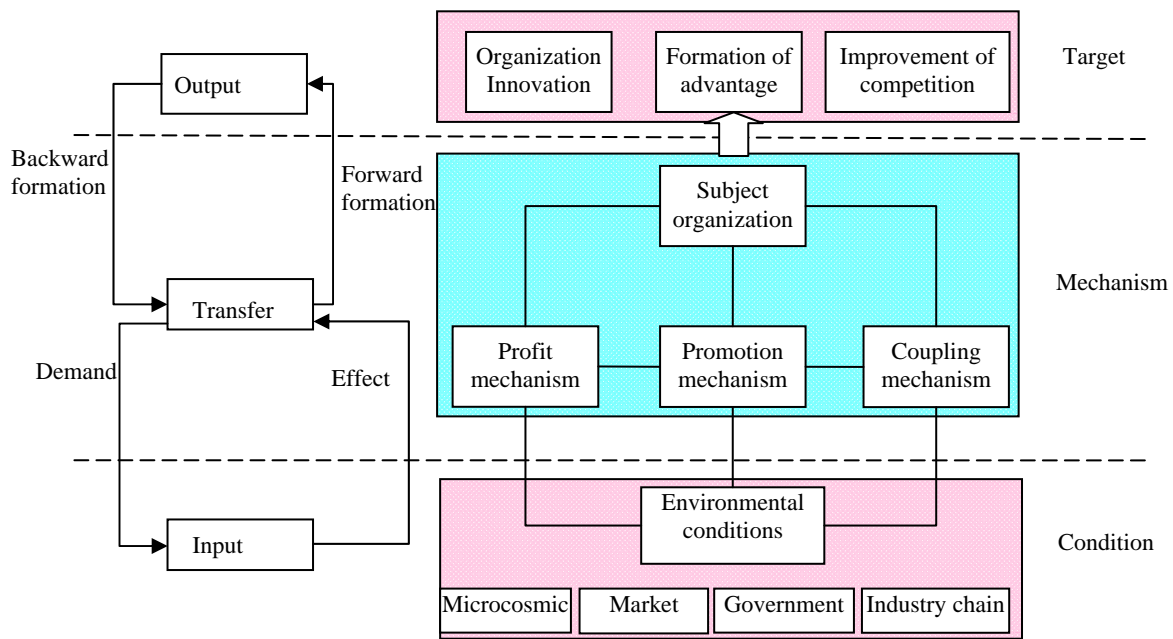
Output

Backward formation

Forward formation

Transfer

Demand

Effect

Input

Organization Innovation

Formation of advantage

Improvement of competition

Target

Subject organization

Mechanism

Profit mechanism

Promotion mechanism

Coupling mechanism

Environmental conditions

Condition

Microcosmic

Market

Government

Industry chain